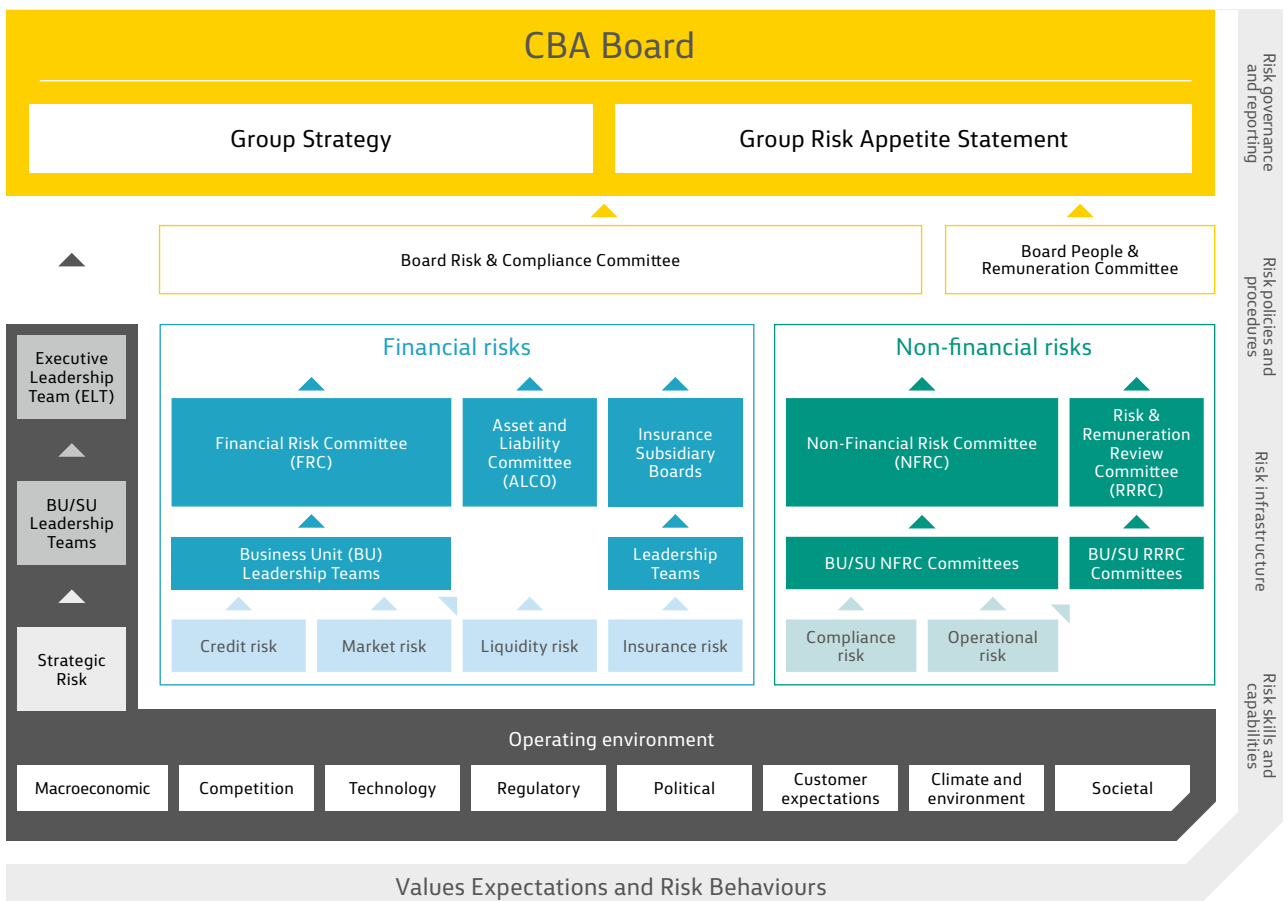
CBA Board

Group Strategy

Group Risk Appetite Statement

Board Risk & Compliance Committee

Board People & Remuneration Committee

Executive Leadership Team (ELT)

BU/SU Leadership Teams

Strategic Risk

Financial risks

Financial Risk Committee (FRC)

Asset and Liability Committee (ALCO)

Insurance Subsidiary Boards

Business Unit (BU) Leadership Teams

Leadership Teams

Credit risk

Market risk

Liquidity risk

Insurance risk

Non-financial risks

Non-Financial Risk Committee (NFRC)

Risk & Remuneration Review Committee (RRRC)

BU/SU NFRC Committees

BU/SU RRRC Committees

Compliance risk

Operational risk

Operating environment

Macroeconomic

Competition

Technology

Regulatory

Political

Customer expectations

Climate and environment

Societal

Values Expectations and Risk Behaviours

Risk governance and reporting

Risk policies and procedures

Risk infrastructure

Risk skills and capabilities